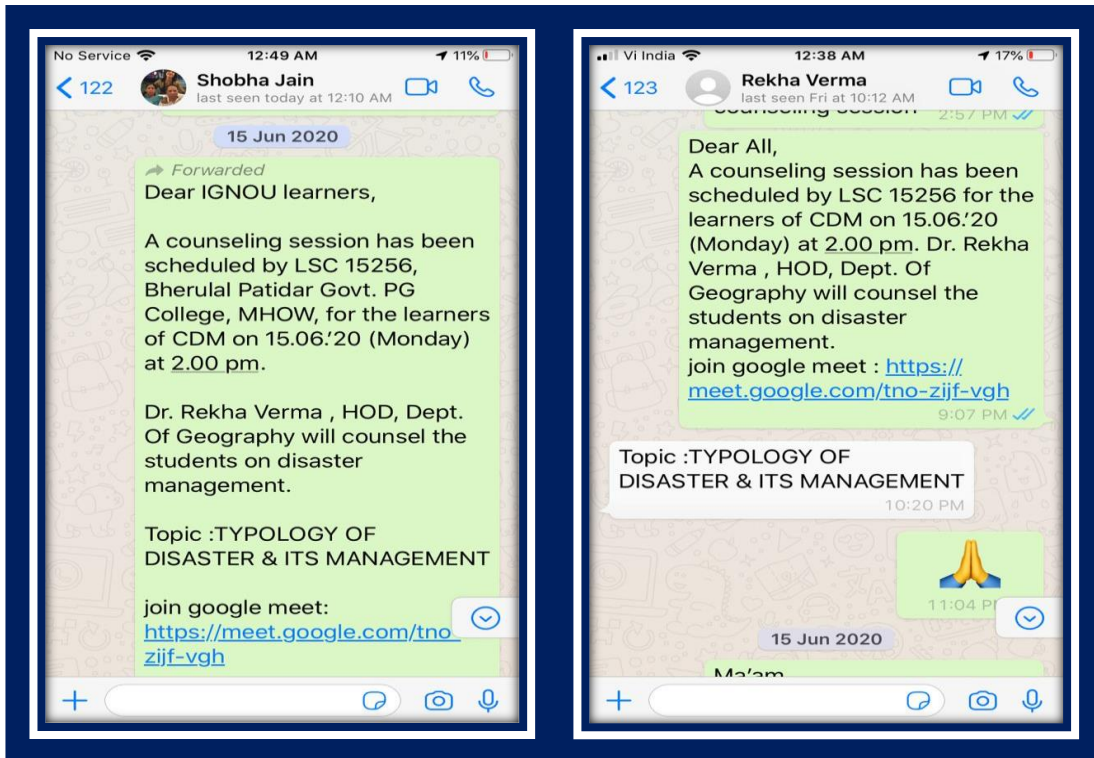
No Service 12:49 AM 11%

< 122 Shobha Jain
last seen today at 12:10 AM

15 Jun 2020

Forwarded
Dear IGNOU learners,

A counseling session has been scheduled by LSC 15256, Bherulal Patidar Govt. PG College, MHOW, for the learners of CDM on 15.06.'20 (Monday) at 2.00 pm.

Dr. Rekha Verma , HOD, Dept. Of Geography will counsel the students on disaster management.

Topic :TYPOLOGY OF DISASTER & ITS MANAGEMENT

join google meet: https://meet.google.com/tno-zijf-vgh

Vi India 12:38 AM 17%

< 123 Rekha Verma
last seen Fri at 10:12 AM

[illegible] 2:57 PM

Dear All,
A counseling session has been scheduled by LSC 15256 for the learners of CDM on 15.06.'20 (Monday) at 2.00 pm. Dr. Rekha Verma , HOD, Dept. Of Geography will counsel the students on disaster management.
join google meet : https://meet.google.com/tno-zijf-vgh
9:07 PM

Topic :TYPOLOGY OF DISASTER & ITS MANAGEMENT
10:20 PM

🙏
11:04 P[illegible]

15 Jun 2020

Ma'am